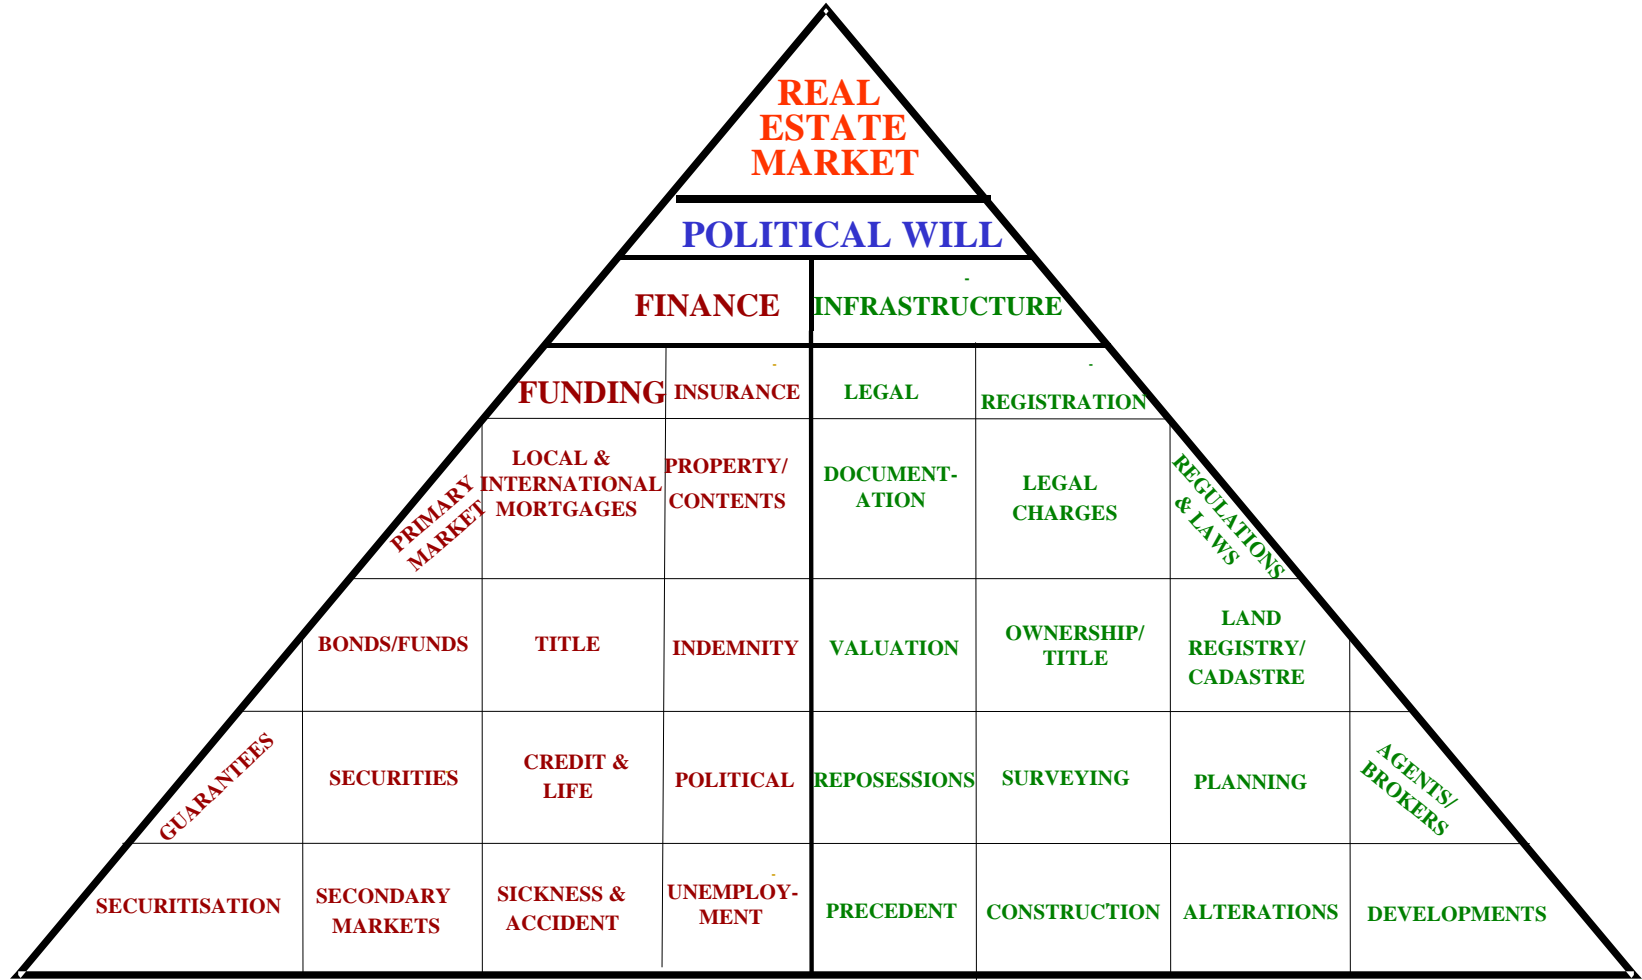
REAL ESTATE MARKET

POLITICAL WILL

FINANCE

INFRASTRUCTURE

FUNDING

INSURANCE

LEGAL

REGISTRATION

PRIMARY MARKET

LOCAL & INTERNATIONAL MORTGAGES

PROPERTY/ CONTENTS

DOCUMENT-ATION

LEGAL CHARGES

REGULATIONS & LAWS

BONDS/FUNDS

TITLE

INDEMNITY

VALUATION

OWNERSHIP/ TITLE

LAND REGISTRY/ CADASTRE

GUARANTEES

SECURITIES

CREDIT & LIFE

POLITICAL

REPOSESSIONS

SURVEYING

PLANNING

AGENTS/ BROKERS

SECURITISATION

SECONDARY MARKETS

SICKNESS & ACCIDENT

UNEMPLOY-MENT

PRECEDENT

CONSTRUCTION

ALTERATIONS

DEVELOPMENTS